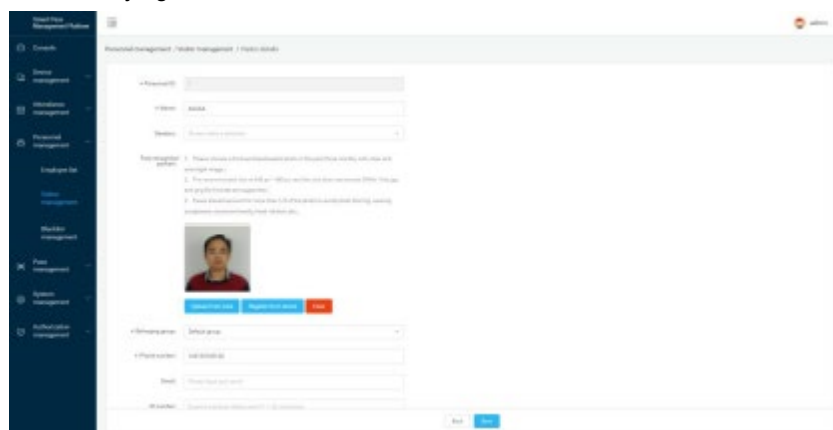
Smart Face Management Platform

Console

Device management

Attendance management

Personnel management

Employee list

Visitor management

Blacklist management

Pass management

System management

Authorization management

admin

Personnel management / Visitor management / Visitor details

* Personnel ID

* Name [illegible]

Gender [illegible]

Face recognition portrait 1. Please choose a front and unobstructed photo of the face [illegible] 2. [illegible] 3. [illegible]

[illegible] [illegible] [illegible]

* Belonging group Default group

* Phone number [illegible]

Email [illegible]

ID number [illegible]

Back Save